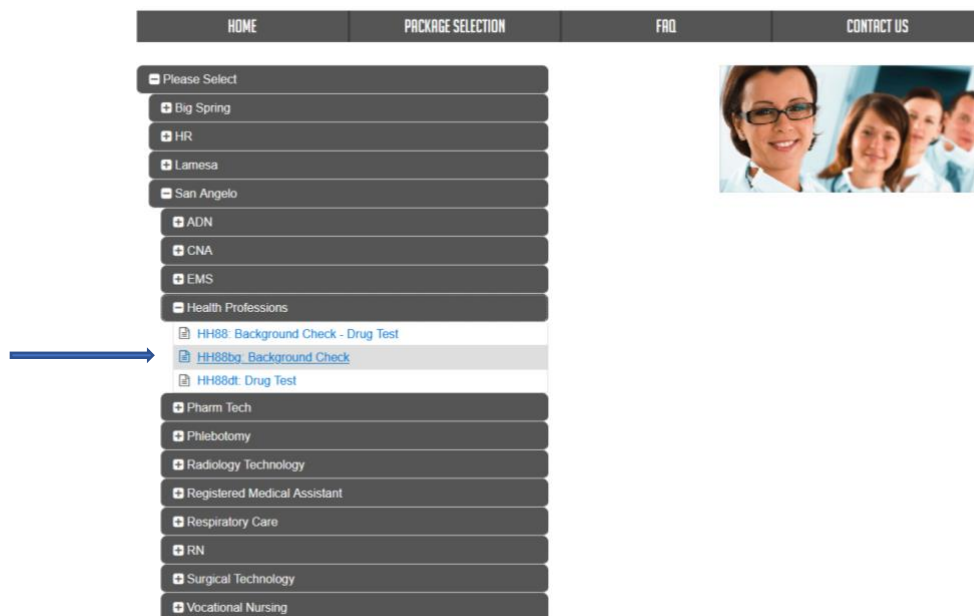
HOME | PACKAGE SELECTION | FAQ | CONTACT US

Please Select
Big Spring
HR
Lamesa
San Angelo
ADN
CNA
EMS
Health Professions
HH88: Background Check - Drug Test
HH88bg: Background Check
HH88dt: Drug Test
Pharm Tech
Phlebotomy
Radiology Technology
Registered Medical Assistant
Respiratory Care
RN
Surgical Technology
Vocational Nursing